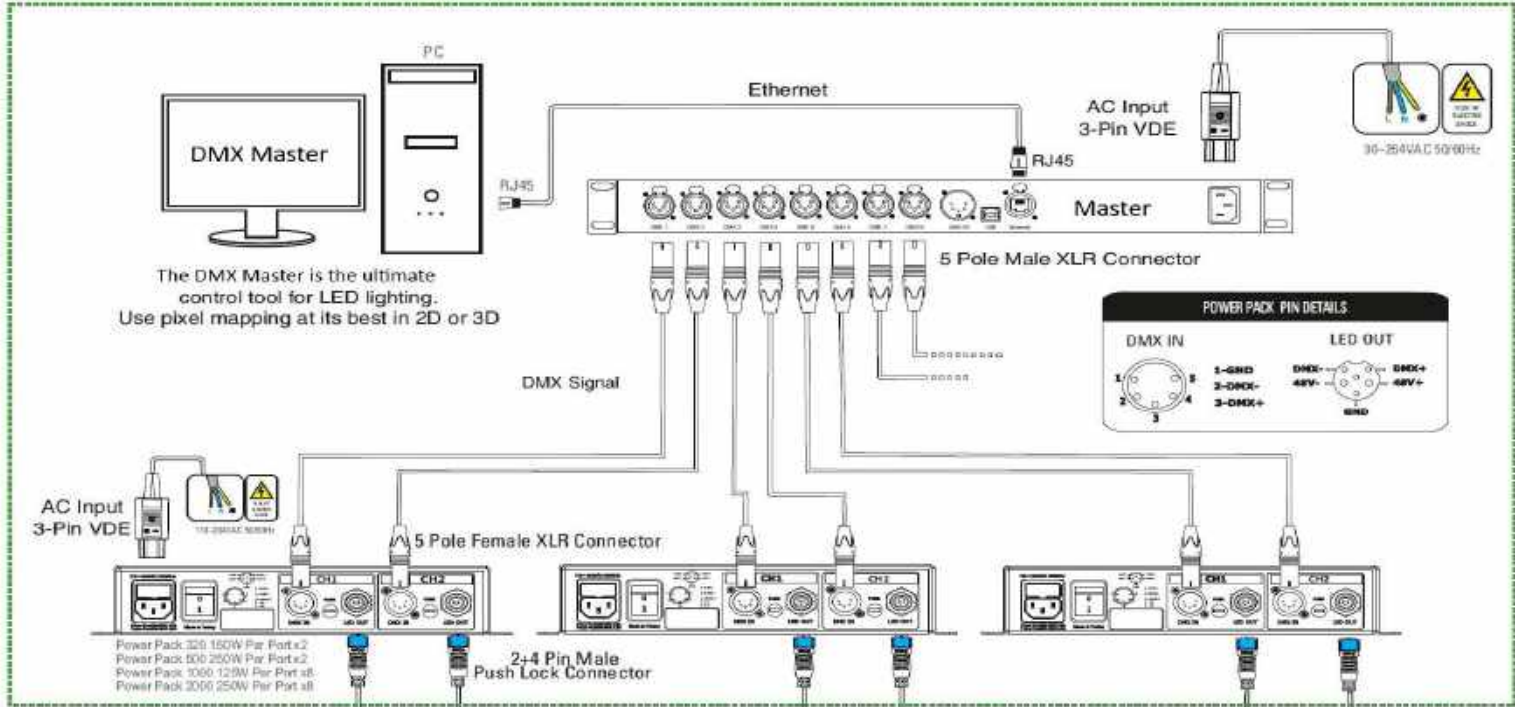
PC

DMX Master

Ethernet

AC Input
3-Pin VDE

90~264VAC 50/60Hz

RJ45

RJ45

Master

The DMX Master is the ultimate control tool for LED lighting. Use pixel mapping at its best in 2D or 3D

5 Pole Male XLR Connector

POWER PACK PIN DETAILS

DMX IN

LED OUT

1-GND
2-DMX-
3-DMX+

DMX-
48V-
DMX+
48V+
GND

1 2 3 4 5

DMX Signal

AC Input
3-Pin VDE

5 Pole Female XLR Connector

CH1
CH2

CH1
CH2

CH1
CH2

Power Pack 320 150W Per Port x2
Power Pack 500 250W Per Port x2
Power Pack 1000 125W Per Port x8
Power Pack 2000 250W Per Port x8

2+4 Pin Male
Push Lock Connector